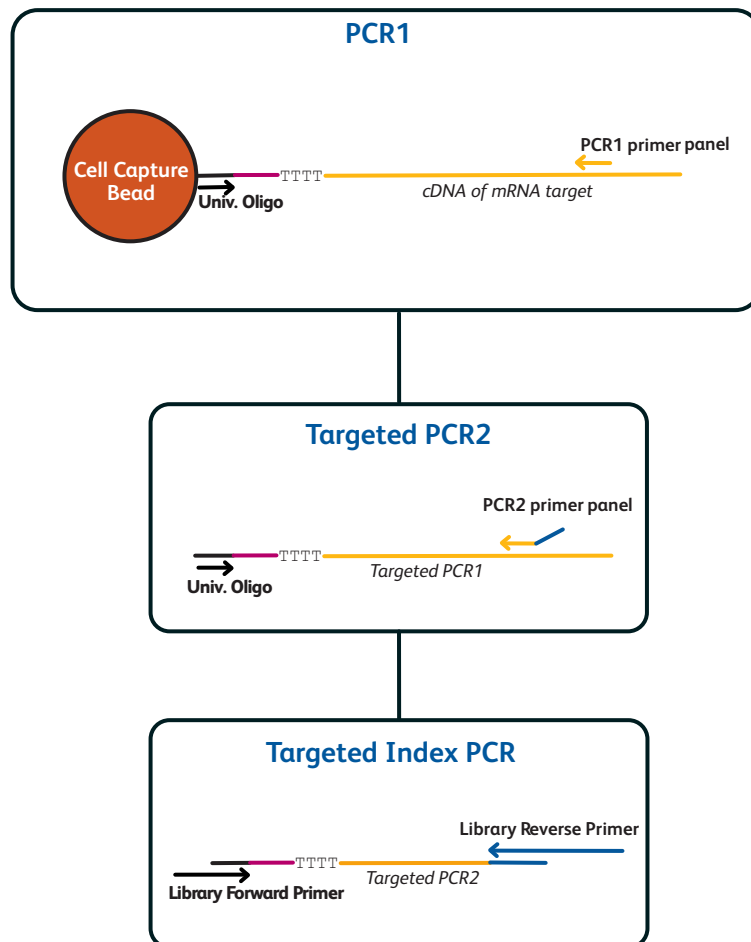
PCR1

PCR1 primer panel

Cell Capture Bead

TTTT

Univ. Oligo

cDNA of mRNA target

Targeted PCR2

PCR2 primer panel

TTTT

Univ. Oligo

Targeted PCR1

Targeted Index PCR

Library Reverse Primer

TTTT

Library Forward Primer

Targeted PCR2